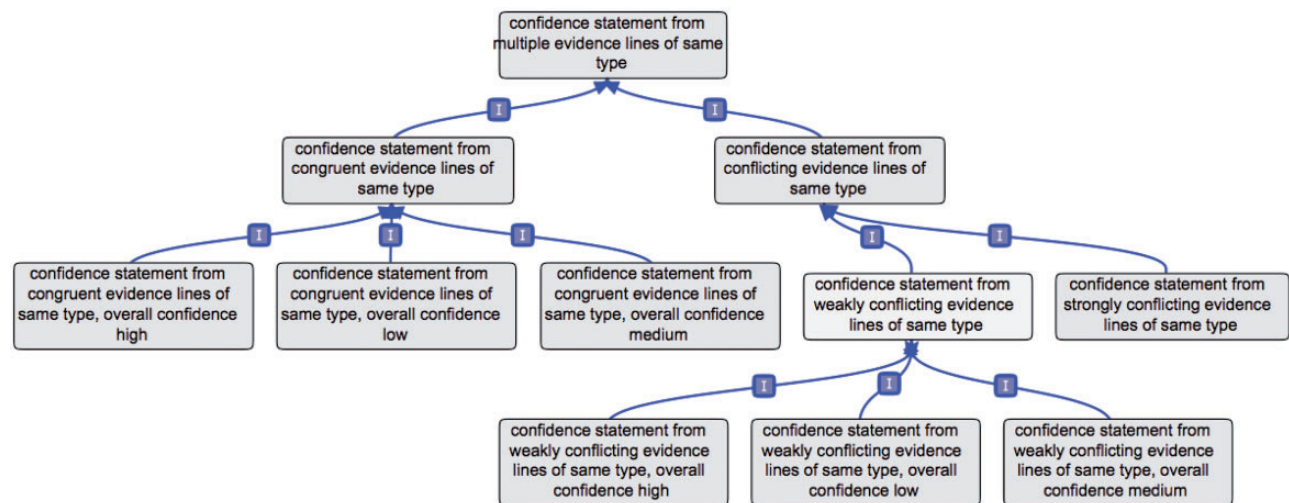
confidence statement from multiple evidence lines of same type

I

I

confidence statement from congruent evidence lines of same type

confidence statement from conflicting evidence lines of same type

I

I

I

I

I

confidence statement from congruent evidence lines of same type, overall confidence high

confidence statement from congruent evidence lines of same type, overall confidence low

confidence statement from congruent evidence lines of same type, overall confidence medium

confidence statement from weakly conflicting evidence lines of same type

confidence statement from strongly conflicting evidence lines of same type

I

I

I

confidence statement from weakly conflicting evidence lines of same type, overall confidence high

confidence statement from weakly conflicting evidence lines of same type, overall confidence low

confidence statement from weakly conflicting evidence lines of same type, overall confidence medium